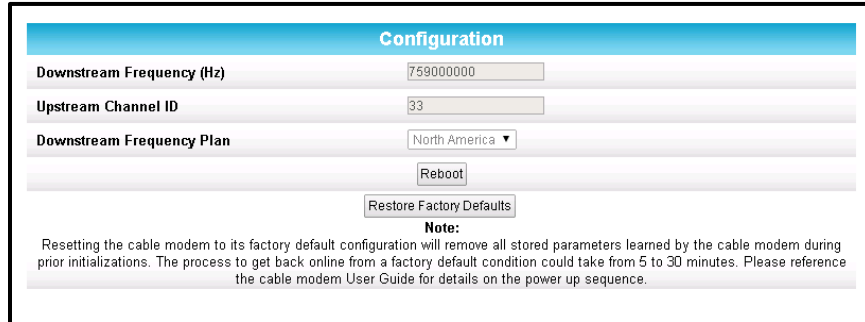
Configuration

Downstream Frequency (Hz) 759000000

Upstream Channel ID 33

Downstream Frequency Plan North America ▾

Reboot

Restore Factory Defaults

Note:

Resetting the cable modem to its factory default configuration will remove all stored parameters learned by the cable modem during prior initializations. The process to get back online from a factory default condition could take from 5 to 30 minutes. Please reference the cable modem User Guide for details on the power up sequence.